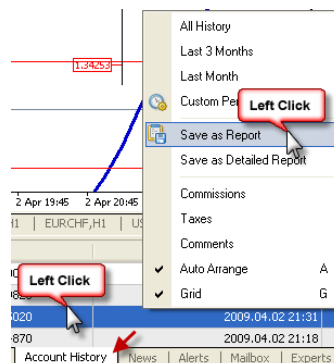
1.34253

2 Apr 19:45

2 Apr 20:45

EURCHF,H1

All History

Last 3 Months

Last Month

Custom Per

Left Click

Save as Report

Save as Detailed Report

Commissions

Taxes

Comments

Auto Arrange

A

Grid

G

Left Click

020

2009.04.02 21:31

870

2009.04.02 21:18

Account History

News

Alerts

Mailbox

Experts